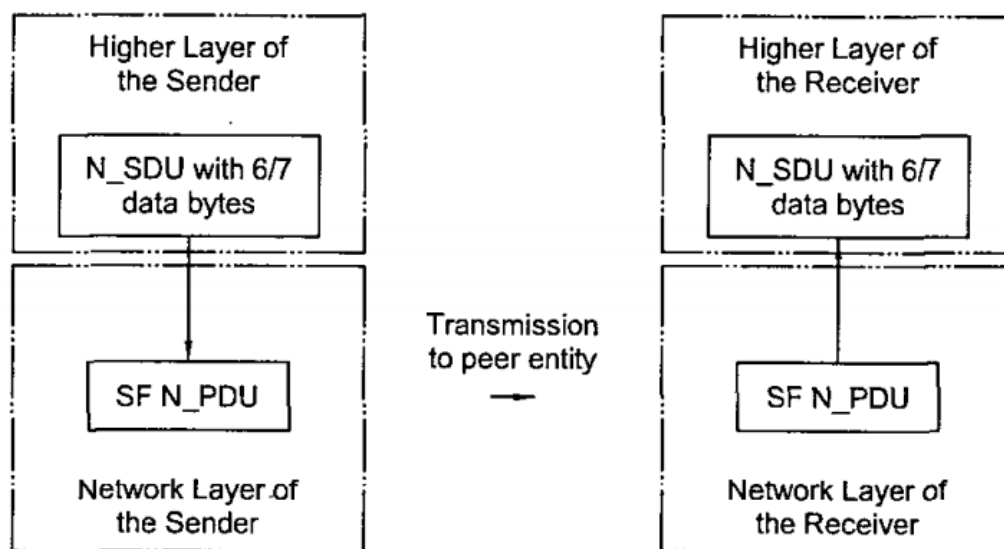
Higher Layer of the Sender

N_SDU with 6/7 data bytes

SF N_PDU

Network Layer of the Sender

Transmission to peer entity

Higher Layer of the Receiver

N_SDU with 6/7 data bytes

SF N_PDU

Network Layer of the Receiver